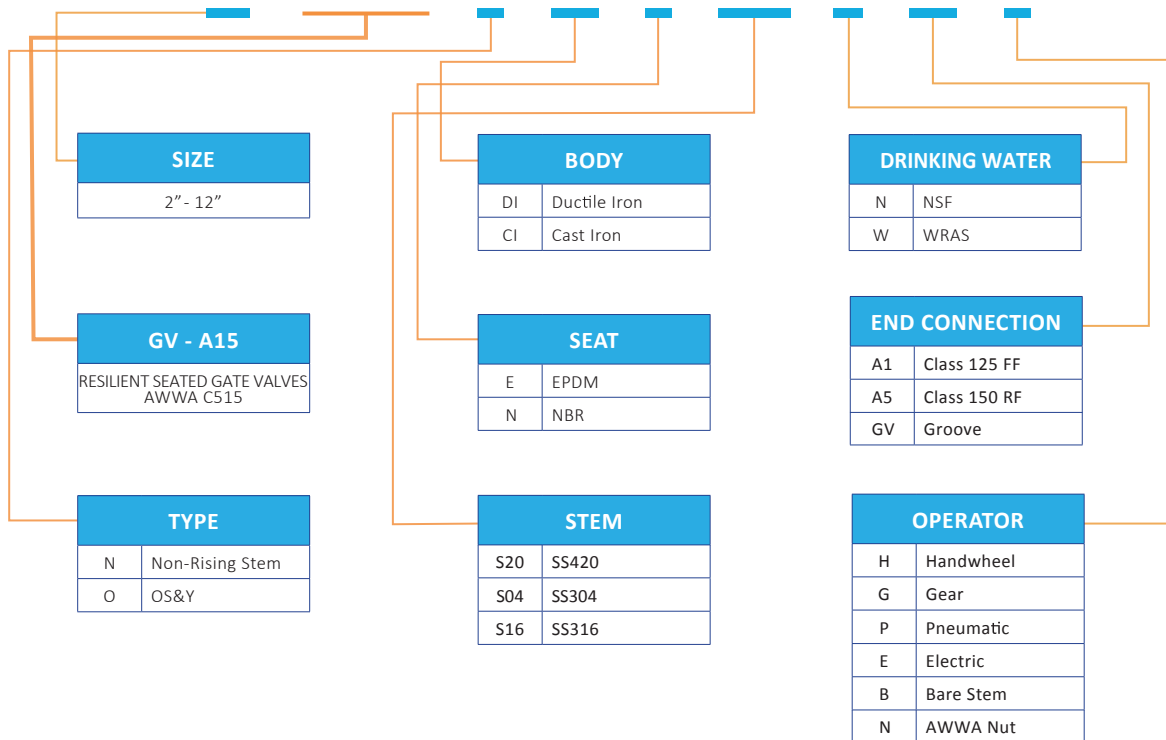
SIZE

2” - 12”

GV - A15

RESILIENT SEATED GATE VALVES AWWA C515

TYPE

| N | Non-Rising Stem |
|---|---|
| O | OS&Y |

BODY

| DI | Ductile Iron |
|---|---|
| CI | Cast Iron |

SEAT

| E | EPDM |
|---|---|
| N | NBR |

STEM

| S20 | SS420 |
|---|---|
| S04 | SS304 |
| S16 | SS316 |

DRINKING WATER

| N | NSF |
|---|---|
| W | WRAS |

END CONNECTION

| A1 | Class 125 FF |
|---|---|
| A5 | Class 150 RF |
| GV | Groove |

OPERATOR

| H | Handwheel |
|---|---|
| G | Gear |
| P | Pneumatic |
| E | Electric |
| B | Bare Stem |
| N | AWWA Nut |